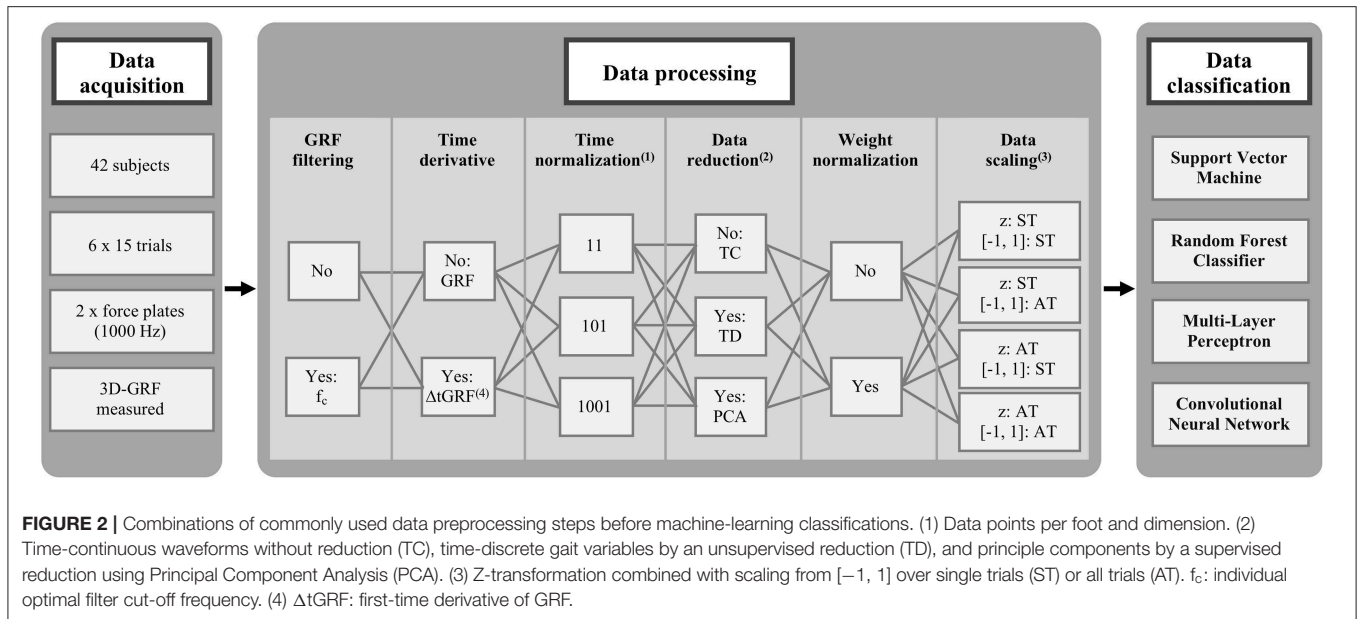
Data acquisition

42 subjects

6 x 15 trials

2 x force plates (1000 Hz)

3D-GRF measured

Data processing

GRF filtering

No

Yes: $f_c$

Time derivative

No: GRF

Yes: $\Delta$tGRF$^{(4)}$

Time normalization$^{(1)}$

11

101

1001

Data reduction$^{(2)}$

No: TC

Yes: TD

Yes: PCA

Weight normalization

No

Yes

Data scaling$^{(3)}$

z: ST [-1, 1]: ST

z: ST [-1, 1]: AT

z: AT [-1, 1]: ST

z: AT [-1, 1]: AT

Data classification

Support Vector Machine

Random Forest Classifier

Multi-Layer Perceptron

Convolutional Neural Network

**FIGURE 2** | Combinations of commonly used data preprocessing steps before machine-learning classifications. (1) Data points per foot and dimension. (2) Time-continuous waveforms without reduction (TC), time-discrete gait variables by an unsupervised reduction (TD), and principle components by a supervised reduction using Principal Component Analysis (PCA). (3) Z-transformation combined with scaling from [−1, 1] over single trials (ST) or all trials (AT). $f_c$: individual optimal filter cut-off frequency. (4) $\Delta$tGRF: first-time derivative of GRF.